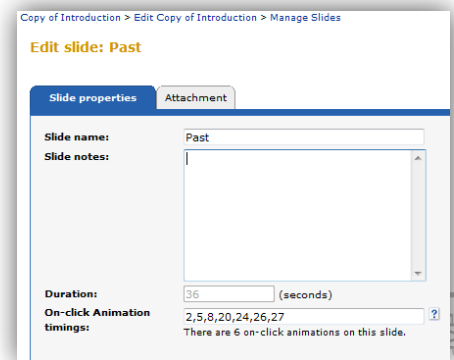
Copy of Introduction > Edit Copy of Introduction > Manage Slides

Edit slide: Past

Slide properties | Attachment

Slide name: Past

Slide notes:

Duration: 36 (seconds)

On-click Animation timings: 2,5,8,20,24,26,27 ?

There are 6 on-click animations on this slide.